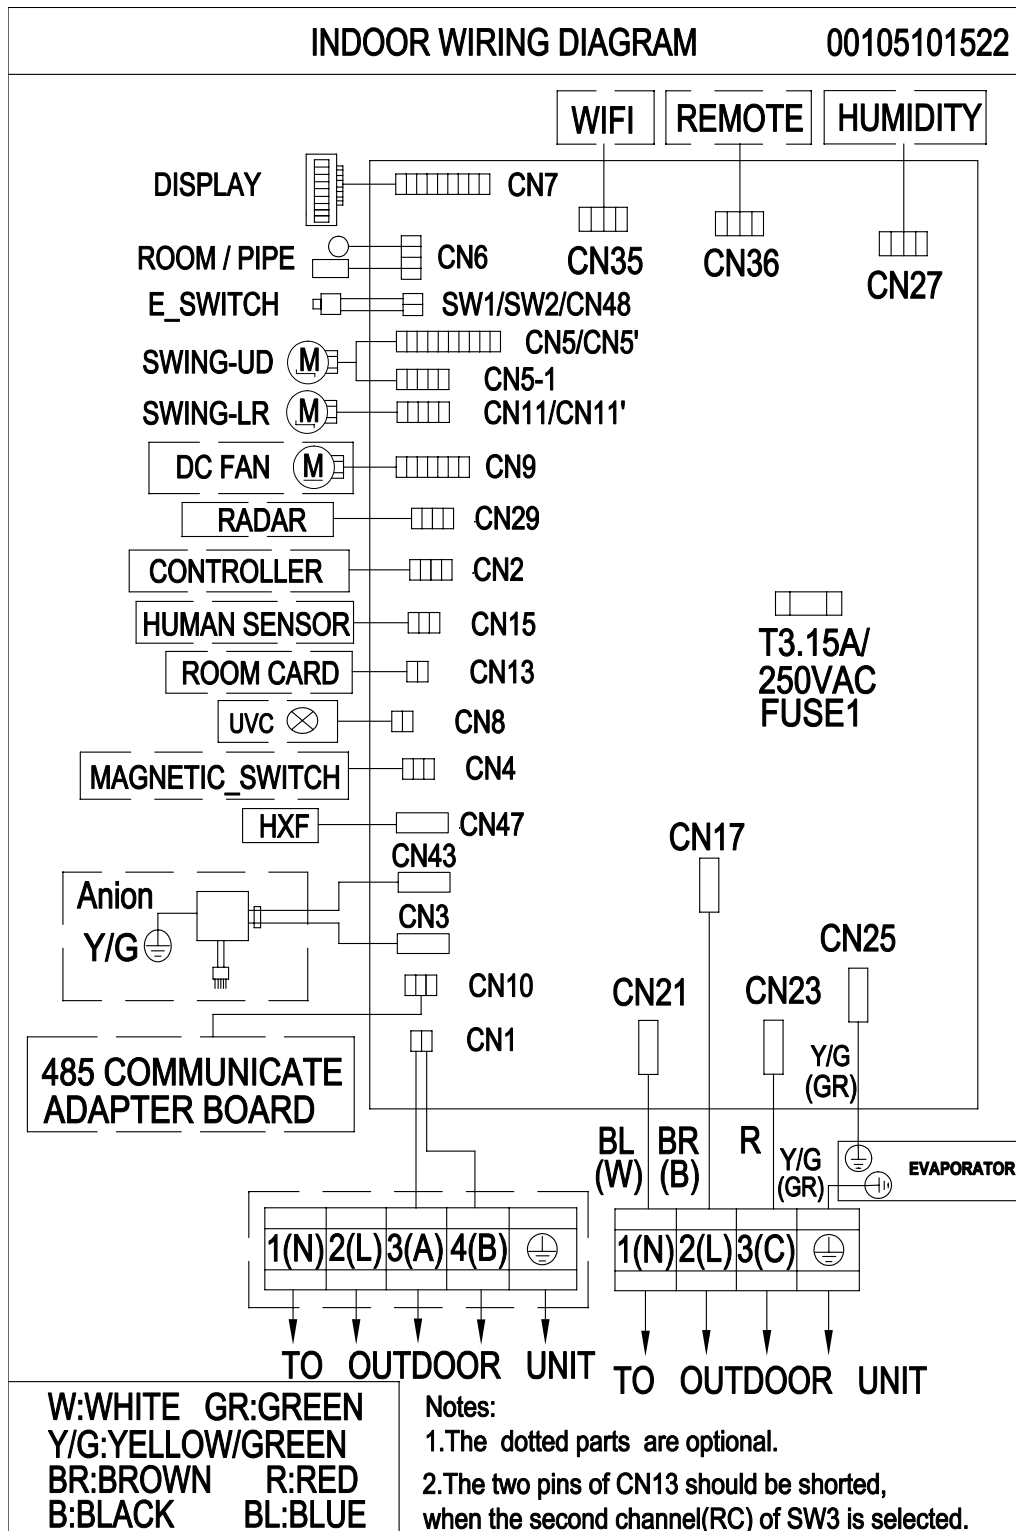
INDOOR WIRING DIAGRAM 00105101522

WIFI
REMOTE
HUMIDITY

DISPLAY CN7
CN35
CN36
CN27
ROOM / PIPE CN6
E_SWITCH SW1/SW2/CN48
SWING-UD M CN5/CN5'
CN5-1
SWING-LR M CN11/CN11'
DC FAN M CN9
RADAR CN29
CONTROLLER CN2
HUMAN SENSOR CN15
ROOM CARD CN13
UVC CN8
MAGNETIC_SWITCH CN4
HXF CN47
CN43
Anion
CN3
Y/G
CN10
CN1
485 COMMUNICATE ADAPTER BOARD

T3.15A/ 250VAC FUSE1

CN17
CN25
CN21
CN23
Y/G (GR)
BL (W)
BR (B)
R
Y/G (GR)
EVAPORATOR

| 1(N) | 2(L) | 3(A) | 4(B) | ⏚ |
|---|---|---|---|---|

| 1(N) | 2(L) | 3(C) | ⏚ |
|---|---|---|---|

TO OUTDOOR UNIT
TO OUTDOOR UNIT

W:WHITE GR:GREEN
Y/G:YELLOW/GREEN
BR:BROWN R:RED
B:BLACK BL:BLUE

Notes:
1.The dotted parts are optional.
2.The two pins of CN13 should be shorted, when the second channel(RC) of SW3 is selected.